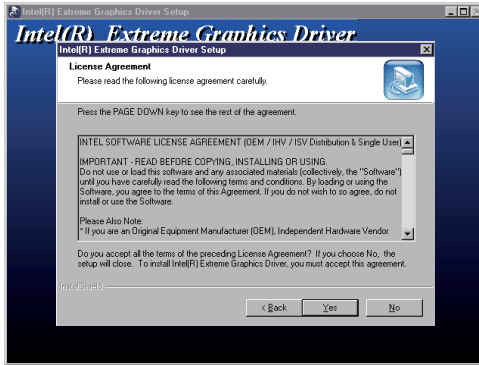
Intel(R) Extreme Graphics Driver Setup

Intel(R) Extreme Graphics Driver

Intel(R) Extreme Graphics Driver Setup

License Agreement

Please read the following license agreement carefully.

Press the PAGE DOWN key to see the rest of the agreement.

INTEL SOFTWARE LICENSE AGREEMENT (OEM / IHV / ISV Distribution & Single User)

IMPORTANT - READ BEFORE COPYING, INSTALLING OR USING.
Do not use or load this software and any associated materials (collectively, the "Software") until you have carefully read the following terms and conditions. By loading or using the Software, you agree to the terms of this Agreement. If you do not wish to so agree, do not install or use the Software.

Please Also Note:
* If you are an Original Equipment Manufacturer (OEM), Independent Hardware Vendor

Do you accept all the terms of the preceding License Agreement? If you choose No, the setup will close. To install Intel(R) Extreme Graphics Driver, you must accept this agreement.

InstallShield

< Back

Yes

No